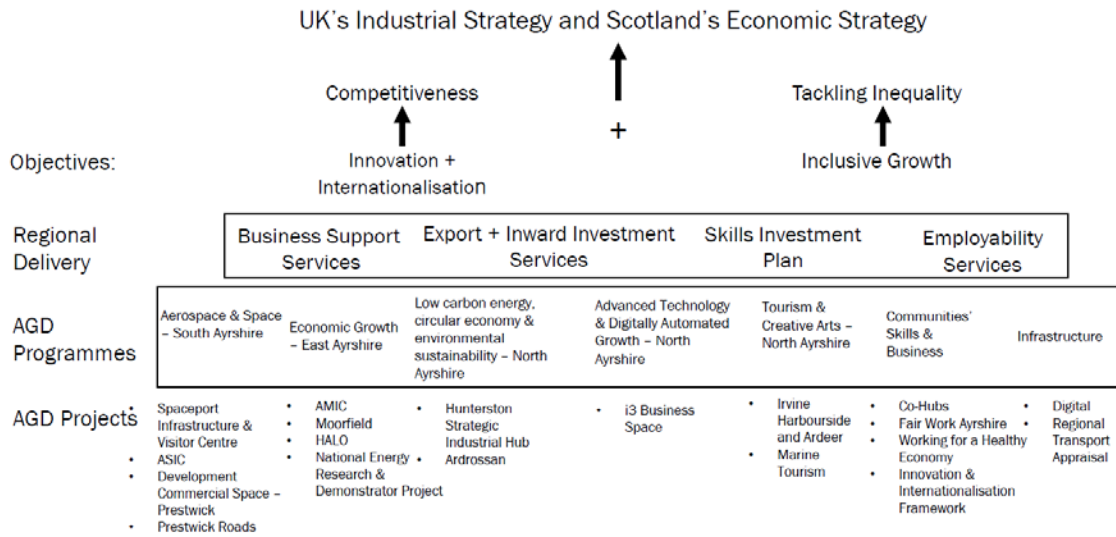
UK's Industrial Strategy and Scotland's Economic Strategy

Competitiveness

+

Tackling Inequality

Objectives:

Innovation + Internationalisation

Inclusive Growth

Regional Delivery

Business Support Services

Export + Inward Investment Services

Skills Investment Plan

Employability Services

AGD Programmes

Aerospace & Space – South Ayrshire

Economic Growth – East Ayrshire

Low carbon energy, circular economy & environmental sustainability – North Ayrshire

Advanced Technology & Digitally Automated Growth – North Ayrshire

Tourism & Creative Arts – North Ayrshire

Communities' Skills & Business

Infrastructure

AGD Projects

- Spaceport Infrastructure & Visitor Centre
- ASIC
- Development Commercial Space – Prestwick
- Prestwick Roads

- AMIC
- Moorfield
- HALO
- National Energy Research & Demonstrator Project

- Hunterston Strategic Industrial Hub
- Ardrossan

- i3 Business Space

- Irvine Harbourside and Ardeer
- Marine Tourism

- Co-Hubs
- Fair Work Ayrshire
- Working for a Healthy Economy
- Innovation & Internationalisation Framework

- Digital
- Regional Transport Appraisal